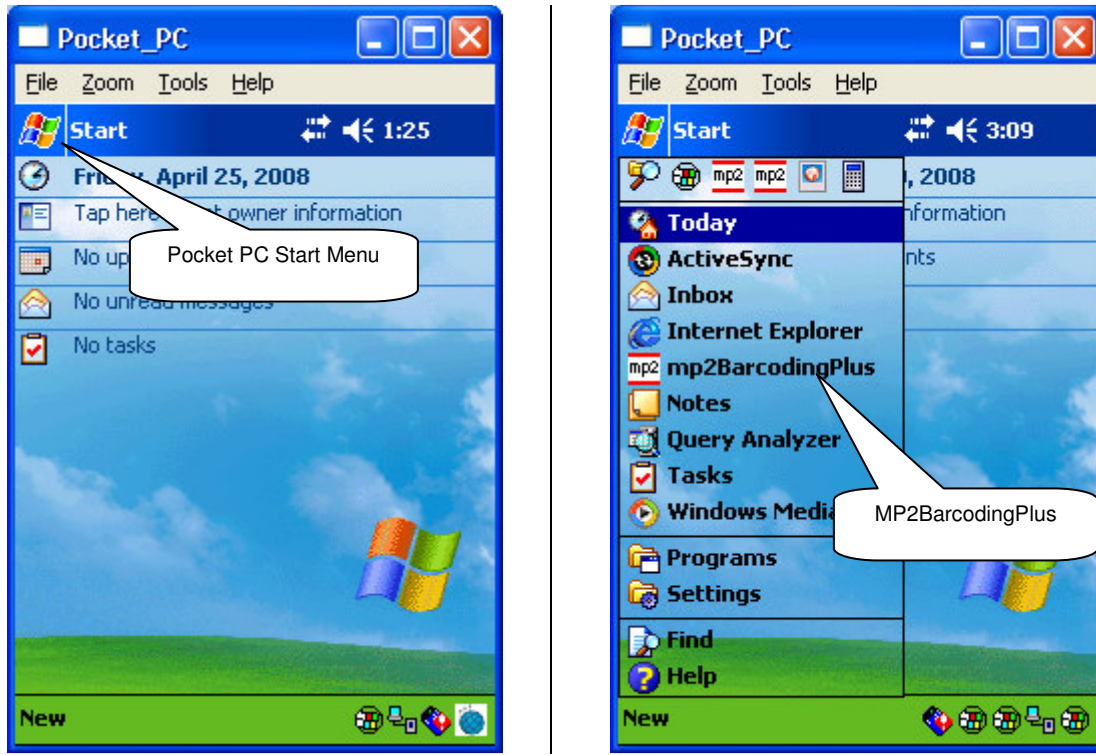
Pocket_PC

File Zoom Tools Help

Start 1:25

Fri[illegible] April 25, 2008

Tap here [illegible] owner information

No up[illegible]

No unread messages

No tasks

Pocket PC Start Menu

New

Pocket_PC

File Zoom Tools Help

Start 3:09

mp2 mp2

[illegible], 2008

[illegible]nformation

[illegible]nts

Today

ActiveSync

Inbox

Internet Explorer

mp2 mp2BarcodingPlus

Notes

Query Analyzer

Tasks

Windows Media

MP2BarcodingPlus

Programs

Settings

Find

Help

New